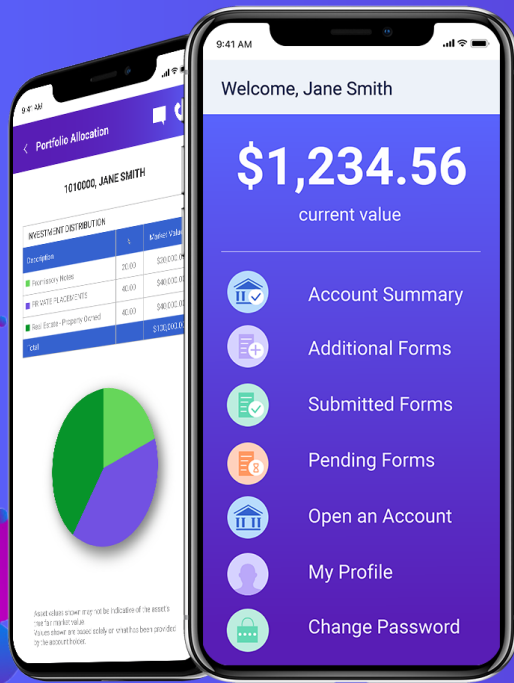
9:41 AM

Portfolio Allocation

1010000, JANE SMITH

INVESTMENT DISTRIBUTION

| Description | % | Market Valu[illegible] |
|---|---|---|
| Promissory Notes | 20.00 | $30,000.0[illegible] |
| PRIVATE PLACEMENTS | 40.00 | $40,000.0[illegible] |
| Real Estate - Property Owned | 40.00 | $40,000.0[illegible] |
| otal | | $130,000.0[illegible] |

Asset values shown may not be indicative of the asset's true fair market value. Values shown are based solely on what has been provided by the account holder.

9:41 AM

Welcome, Jane Smith

$1,234.56

current value

Account Summary

Additional Forms

Submitted Forms

Pending Forms

Open an Account

My Profile

Change Password